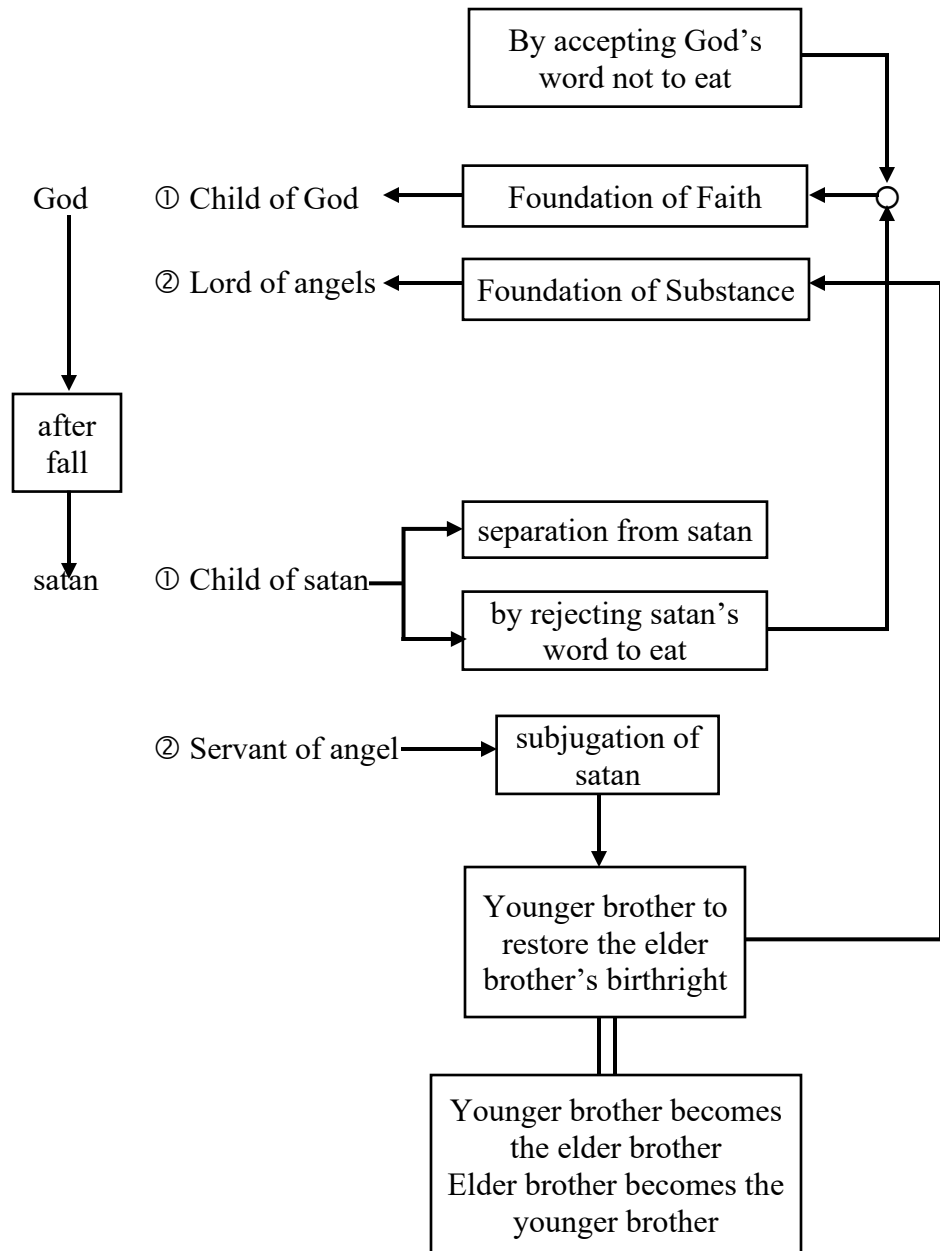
By accepting God's word not to eat

God

① Child of God

Foundation of Faith

② Lord of angels

Foundation of Substance

after fall

satan

① Child of satan

separation from satan

by rejecting satan's word to eat

② Servant of angel

subjugation of satan

Younger brother to restore the elder brother's birthright

Younger brother becomes the elder brother
Elder brother becomes the younger brother